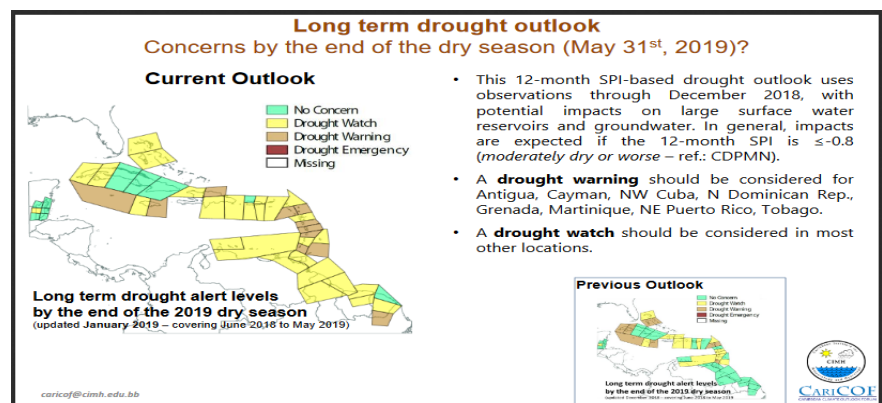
Long term drought outlook
Concerns by the end of the dry season (May 31$^{st}$, 2019)?

Current Outlook

No Concern
Drought Watch
Drought Warning
Drought Emergency
Missing

Long term drought alert levels by the end of the 2019 dry season
(updated January 2019 – covering June 2018 to May 2019)

• This 12-month SPI-based drought outlook uses observations through December 2018, with potential impacts on large surface water reservoirs and groundwater. In general, impacts are expected if the 12-month SPI is ≤-0.8 (moderately dry or worse – ref.: CDPMN).

• A drought warning should be considered for Antigua, Cayman, NW Cuba, N Dominican Rep., Grenada, Martinique, NE Puerto Rico, Tobago.

• A drought watch should be considered in most other locations.

Previous Outlook

No Concern
Drought Watch
Drought Warning
Drought Emergency
Missing

Long term drought alert levels by the end of the 2019 dry season
(updated December 2018 – covering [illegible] 2018 to Mar 2019)

CIMH

CariCOF

caricof@cimh.edu.bb